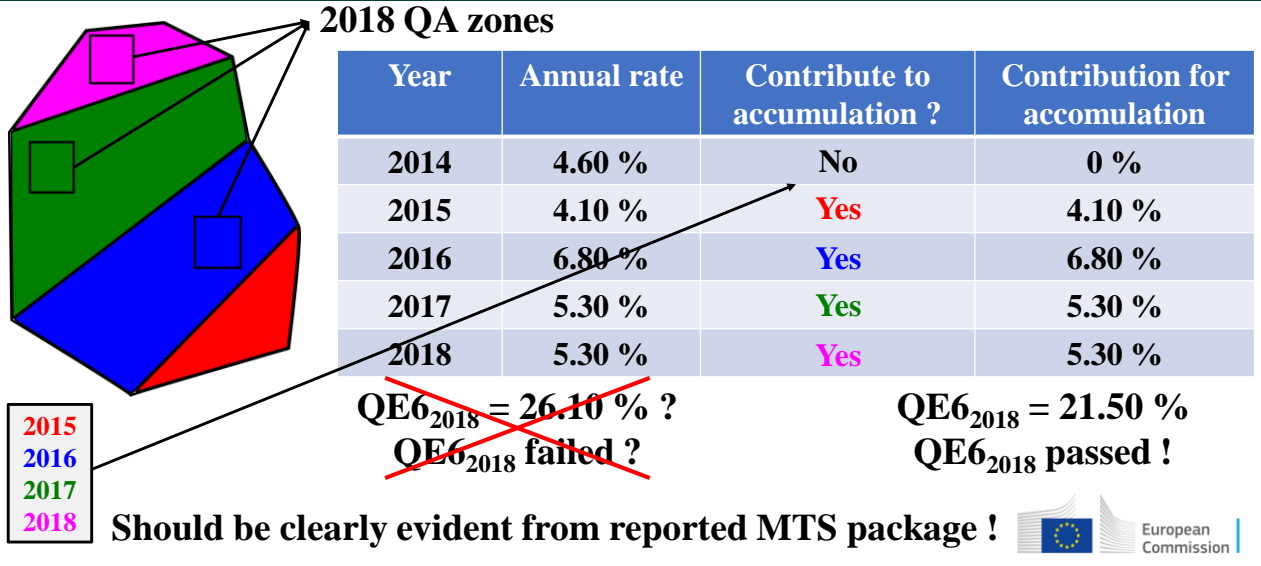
2018 QA zones

| Year | Annual rate | Contribute to accumulation ? | Contribution for accomulation |
|---|---|---|---|
| 2014 | 4.60 % | No | 0 % |
| 2015 | 4.10 % | Yes | 4.10 % |
| 2016 | 6.80 % | Yes | 6.80 % |
| 2017 | 5.30 % | Yes | 5.30 % |
| 2018 | 5.30 % | Yes | 5.30 % |

$QE6_{2018}$ = 26.10 % ?
$QE6_{2018}$ failed ?

$QE6_{2018}$ = 21.50 %
$QE6_{2018}$ passed !

2015
2016
2017
2018

Should be clearly evident from reported MTS package !

European Commission